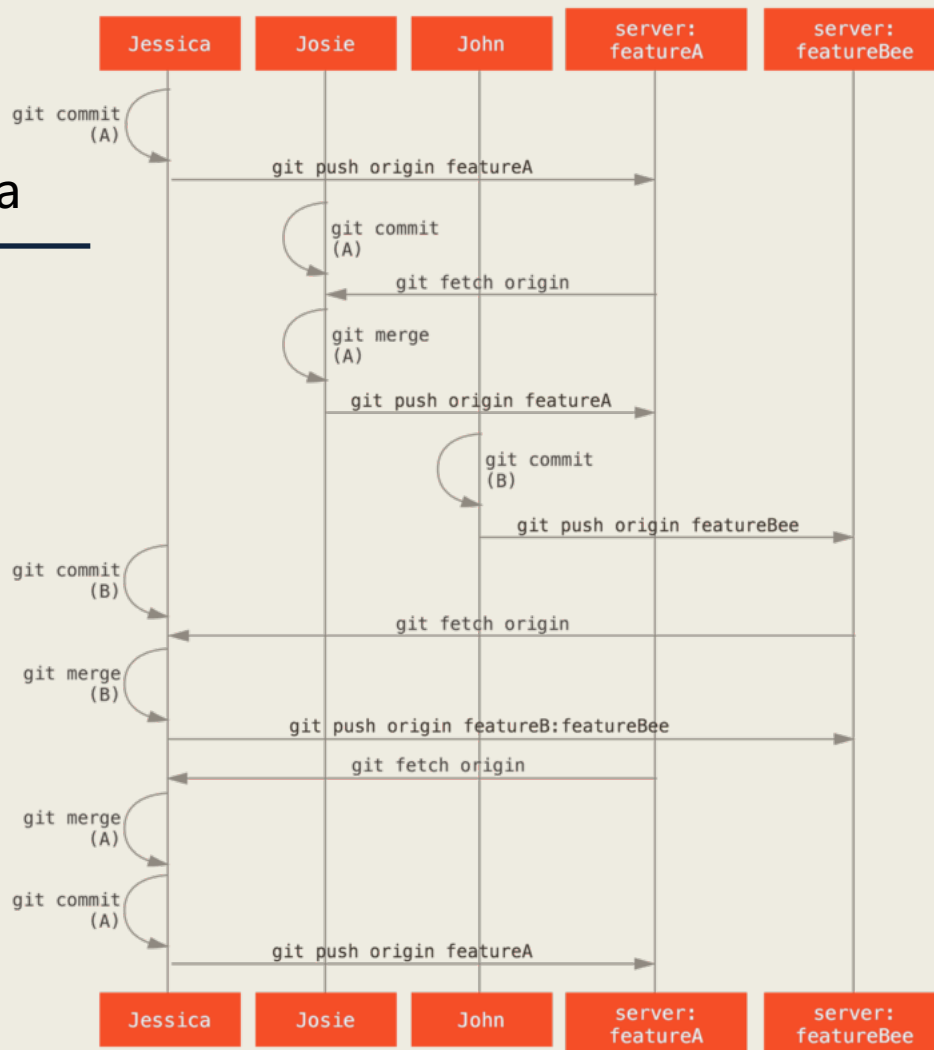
Jessica
Josie
John
server: featureA
server: featureBee

a

git commit (A)
git push origin featureA
git commit (A)
git fetch origin
git merge (A)
git push origin featureA
git commit (B)
git push origin featureBee
git commit (B)
git fetch origin
git merge (B)
git push origin featureB:featureBee
git fetch origin
git merge (A)
git commit (A)
git push origin featureA

Jessica
Josie
John
server: featureA
server: featureBee